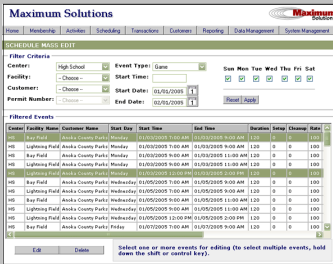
Maximum Solutions

Maximum Solutions

Home | Membership | Activities | Scheduling | Transactions | Customers | Reporting | Data Management | System Management

SCHEDULE MASS EDIT

Filter Criteria

Center: High School
Facility: -- Choose --
Customer: -- Choose --
Permit Number: -- Choose --

Event Type: Game
Start Time:
Start Date: 01/01/2005
End Date: 02/01/2005

Sun Mon Tue Wed Thu Fri Sat

Reset Apply

Filtered Events

| Center | Facility Name | Customer Name | Start Day | Start Time | End Time | Duration | Setup | Cleanup | Rate |
|---|---|---|---|---|---|---|---|---|---|
| HS | Bay Field | Anoka County Parks | Monday | 01/03/2005 7:00 AM | 01/03/2005 9:00 AM | 120 | 0 | 0 | |
| HS | Lightning Field | Anoka County Parks | Monday | 01/03/2005 7:00 AM | 01/03/2005 9:00 AM | 120 | 0 | 0 | |
| HS | Bay Field | Anoka County Parks | Monday | 01/03/2005 9:00 AM | 01/03/2005 11:00 AM | 120 | 0 | 0 | |
| HS | Lightning Field | Anoka County Parks | Monday | 01/03/2005 9:00 AM | 01/03/2005 11:00 AM | 120 | 0 | 0 | |
| HS | Lightning Field | Anoka County Parks | Monday | 01/03/2005 12:00 PM | 01/03/2005 2:00 PM | 120 | 0 | 0 | |
| HS | Bay Field | Anoka County Parks | Wednesday | 01/05/2005 7:00 AM | 01/05/2005 9:00 AM | 120 | 0 | 0 | |
| HS | Lightning Field | Anoka County Parks | Wednesday | 01/05/2005 7:00 AM | 01/05/2005 9:00 AM | 120 | 0 | 0 | |
| HS | Bay Field | Anoka County Parks | Wednesday | 01/05/2005 9:00 AM | 01/05/2005 11:00 AM | 120 | 0 | 0 | |
| HS | Lightning Field | Anoka County Parks | Wednesday | 01/05/2005 9:00 AM | 01/05/2005 11:00 AM | 120 | 0 | 0 | |
| HS | Lightning Field | Anoka County Parks | Wednesday | 01/05/2005 12:00 PM | 01/05/2005 2:00 PM | 120 | 0 | 0 | |
| HS | Bay Field | Anoka County Parks | Friday | 01/07/2005 7:00 AM | 01/07/2005 9:00 AM | 120 | 0 | 0 | |
| HS | Lightning Field | Anoka County Parks | Friday | 01/07/2005 7:00 AM | 01/07/2005 9:00 AM | 120 | 0 | 0 | |

Edit | Delete

Select one or more events for editing (to select multiple events, hold down the shift or control key).